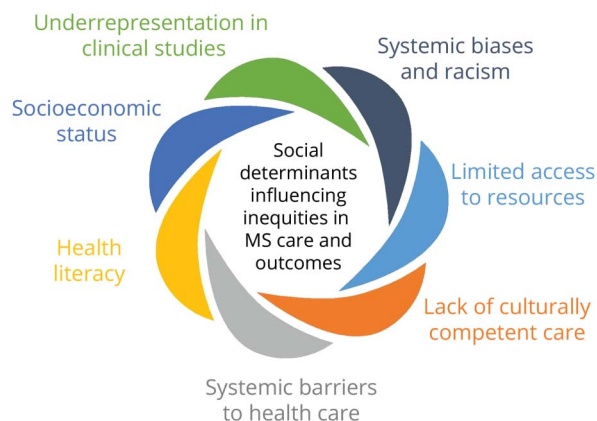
Underrepresentation in clinical studies

Systemic biases and racism

Limited access to resources

Lack of culturally competent care

Systemic barriers to health care

Health literacy

Socioeconomic status

Social determinants influencing inequities in MS care and outcomes